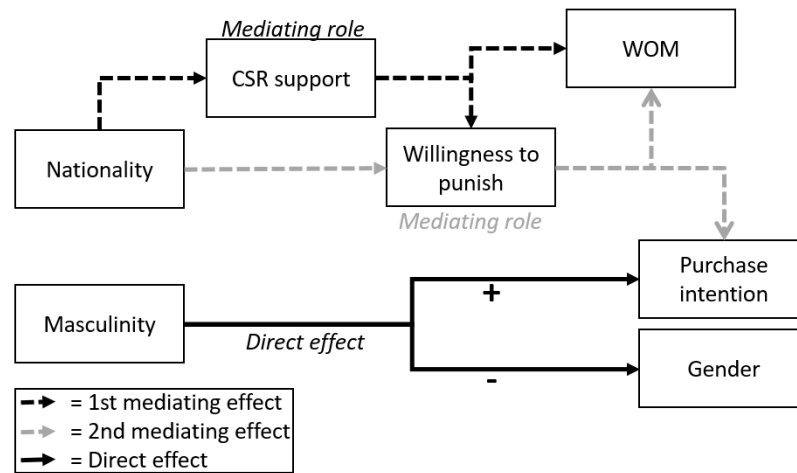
Mediating role

CSR support

WOM

Nationality

Willingness to punish

Mediating role

Purchase intention

Masculinity

+

Direct effect

Gender

-

= 1st mediating effect

= 2nd mediating effect

= Direct effect